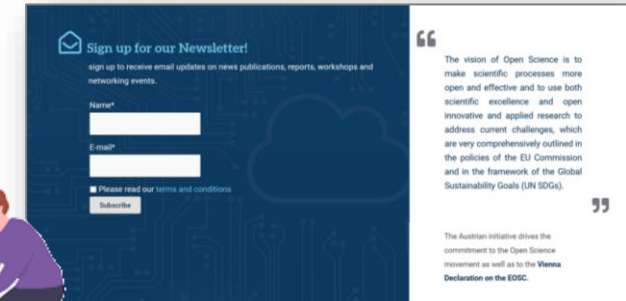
Sign up for our Newsletter!

sign up to receive email updates on news publications, reports, workshops and networking events.

Name*

E-mail*

Please read our terms and conditions

Subscribe

The vision of Open Science is to make scientific processes more open and effective and to use both scientific excellence and open innovative and applied research to address current challenges, which are very comprehensively outlined in the policies of the EU Commission and in the framework of the Global Sustainability Goals (UN SDGs).

The Austrian initiative drives the commitment to the Open Science movement as well as to the Vienna Declaration on the EOSC.